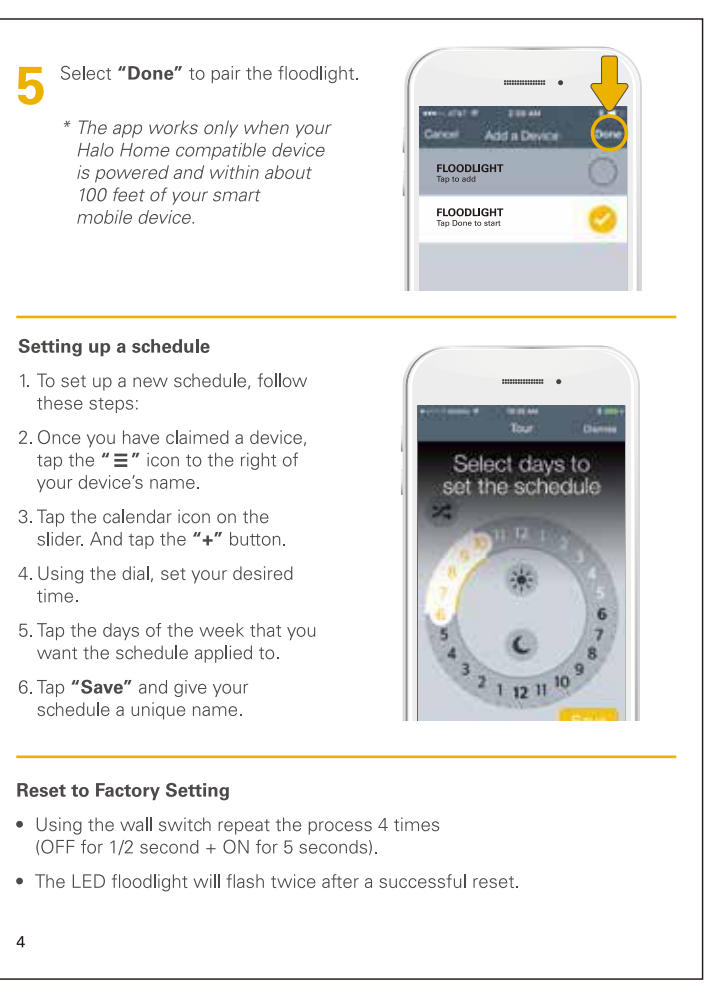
5 Select **“Done”** to pair the floodlight.

* *The app works only when your Halo Home compatible device is powered and within about 100 feet of your smart mobile device.*

Cancel Add a Device Done

FLOODLIGHT
Tap to add

FLOODLIGHT
Tap Done to start

**Setting up a schedule**

1. To set up a new schedule, follow these steps:

2. Once you have claimed a device, tap the **“ ☰ ”** icon to the right of your device’s name.

3. Tap the calendar icon on the slider. And tap the **“+”** button.

4. Using the dial, set your desired time.

5. Tap the days of the week that you want the schedule applied to.

6. Tap **“Save”** and give your schedule a unique name.

Tour Dismiss

Select days to set the schedule

11 12 1 2 3 4 5 6 7 8 9 10 11 12 1 2 3 4 5 6 7 8 9 10

Save

**Reset to Factory Setting**

• Using the wall switch repeat the process 4 times (OFF for 1/2 second + ON for 5 seconds).

• The LED floodlight will flash twice after a successful reset.

4